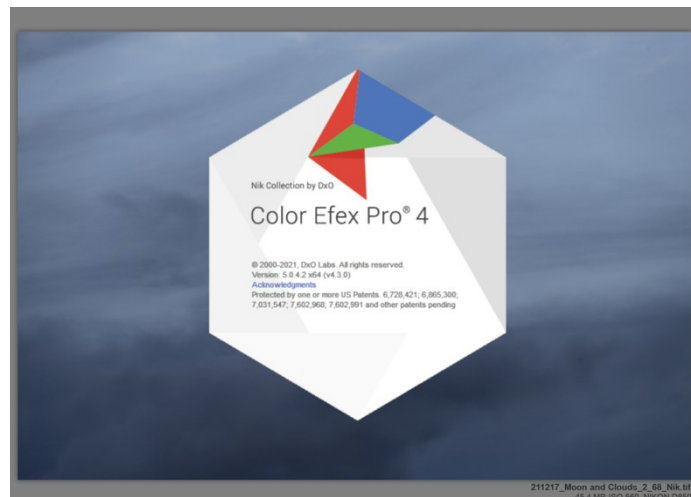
Nik Collection by DxO

Color Efex Pro® 4

© 2000-2021, DxO Labs. All rights reserved.
Version: 5.0.4.2 x64 (v4.3.0)
Acknowledgments
Protected by one or more US Patents. 6,728,421; 6,865,300; 7,031,547; 7,602,968; 7,602,991 and other patents pending

211217_Moon and Clouds_2_68_Nik.tif
45.4 MP, ISO 560, NIKON D850